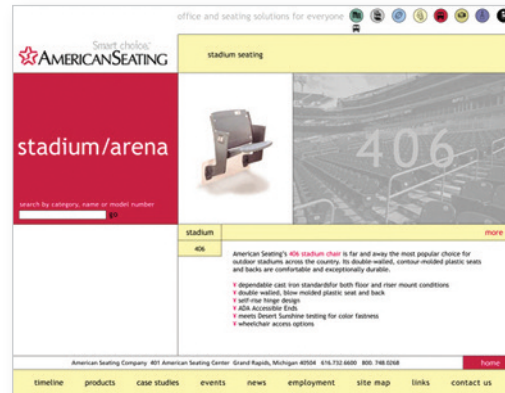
office and seating solutions for everyone

Smart choice.
AMERICANSEATING

stadium seating

stadium/arena

search by category, name or model number

go

406

stadium

more

406

American Seating's 406 stadium chair is far and away the most popular choice for outdoor stadiums across the country. Its double-walled, contour-molded plastic seats and backs are comfortable and exceptionally durable.

dependable cast iron standards for both floor and riser mount conditions
double walled, blow-molded plastic seat and back
self-rise hinge design
ADA Accessible Ends
meets Desert Sunshine testing for color fastness
wheelchair access options

American Seating Company 401 American Seating Center Grand Rapids, Michigan 49504 616.732.6600 800.748.0268

home

timeline products case studies events news employment site map links contact us